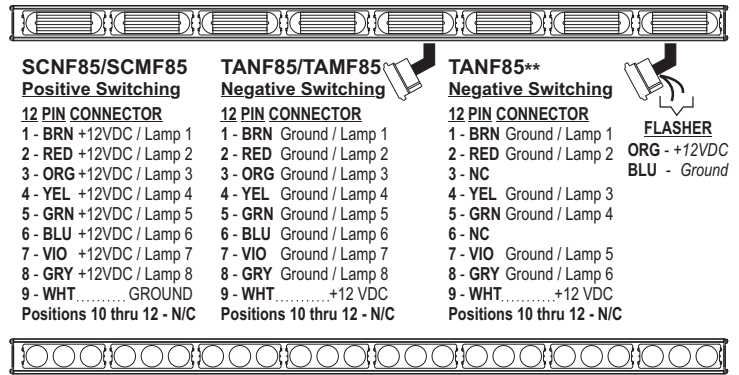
SCNF85/SCMF85
Positive Switching

12 PIN CONNECTOR
1 - BRN +12VDC / Lamp 1
2 - RED +12VDC / Lamp 2
3 - ORG +12VDC / Lamp 3
4 - YEL +12VDC / Lamp 4
5 - GRN +12VDC / Lamp 5
6 - BLU +12VDC / Lamp 6
7 - VIO +12VDC / Lamp 7
8 - GRY +12VDC / Lamp 8
9 - WHT.......... GROUND
Positions 10 thru 12 - N/C

TANF85/TAMF85
Negative Switching

12 PIN CONNECTOR
1 - BRN Ground / Lamp 1
2 - RED Ground / Lamp 2
3 - ORG Ground / Lamp 3
4 - YEL Ground / Lamp 4
5 - GRN Ground / Lamp 5
6 - BLU Ground / Lamp 6
7 - VIO Ground / Lamp 7
8 - GRY Ground / Lamp 8
9 - WHT..........+12 VDC
Positions 10 thru 12 - N/C

TANF85**
Negative Switching

12 PIN CONNECTOR
1 - BRN Ground / Lamp 1
2 - RED Ground / Lamp 2
3 - NC
4 - YEL Ground / Lamp 3
5 - GRN Ground / Lamp 4
6 - NC
7 - VIO Ground / Lamp 5
8 - GRY Ground / Lamp 6
9 - WHT..........+12 VDC
Positions 10 thru 12 - N/C

FLASHER
ORG - +12VDC
BLU - Ground